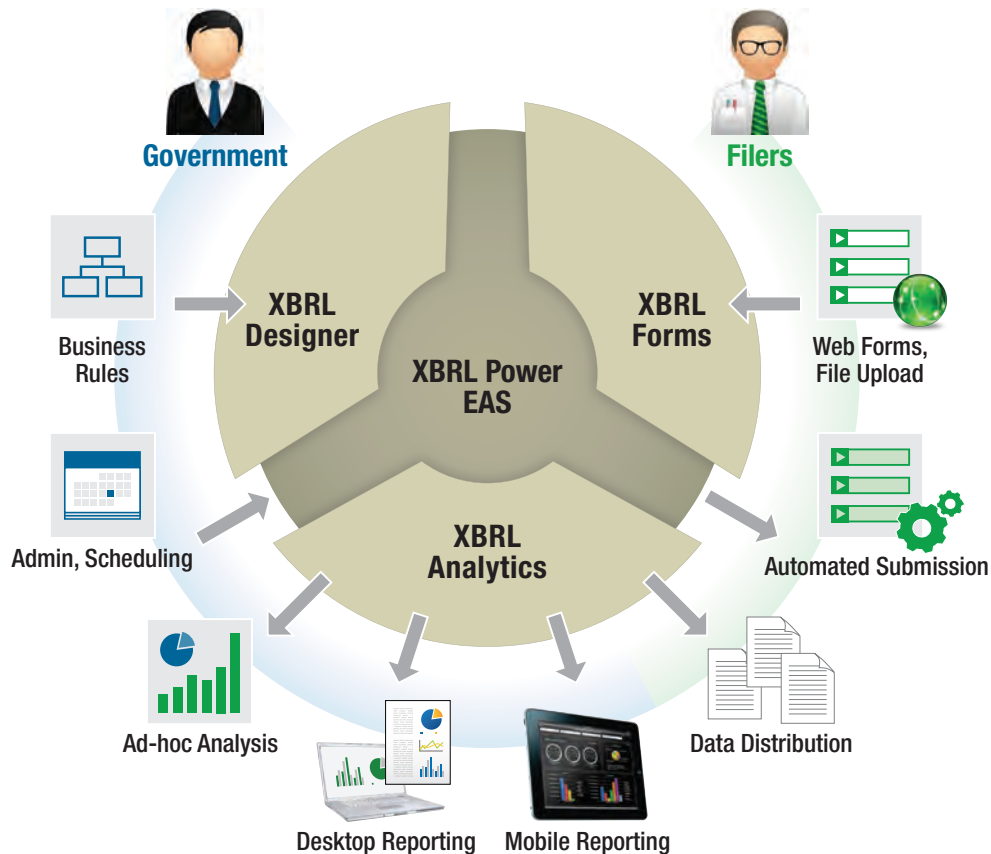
Government

Filers

Business Rules

XBRL Designer

XBRL Power EAS

XBRL Forms

Web Forms, File Upload

Admin, Scheduling

XBRL Analytics

Automated Submission

Ad-hoc Analysis

Desktop Reporting

Mobile Reporting

Data Distribution